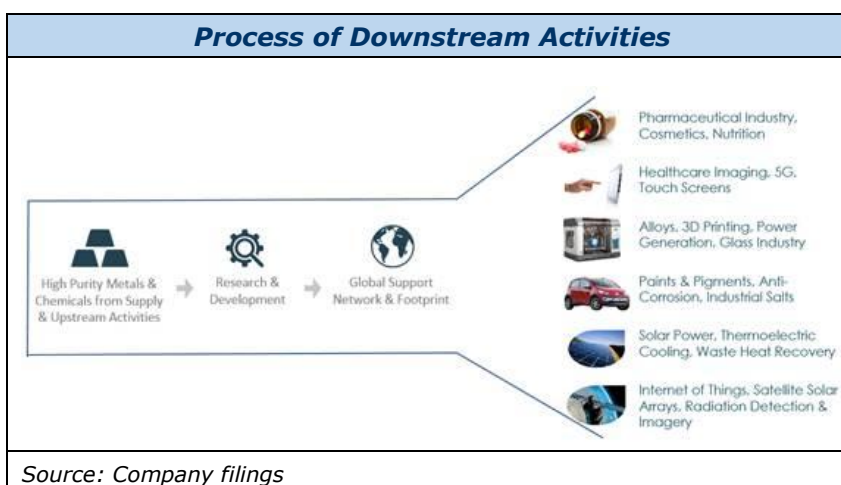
Process of Downstream Activities

High Purity Metals & Chemicals from Supply & Upstream Activities

Research & Development

Global Support Network & Footprint

Pharmaceutical Industry, Cosmetics, Nutrition

Healthcare Imaging, 5G, Touch Screens

Alloys, 3D Printing, Power Generation, Glass Industry

Paints & Pigments, Anti-Corrosion, Industrial Salts

Solar Power, Thermoelectric Cooling, Waste Heat Recovery

Internet of Things, Satellite Solar Arrays, Radiation Detection & Imagery

Source: Company filings